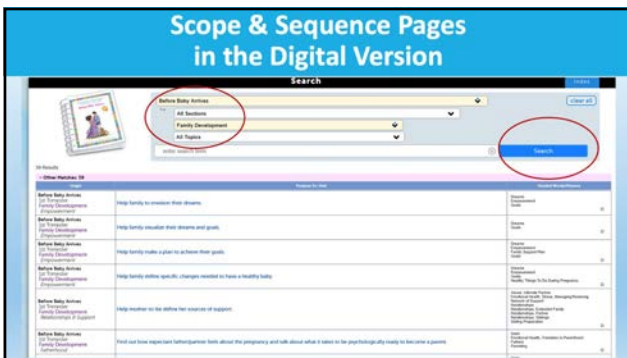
Scope & Sequence Pages in the Digital Version

Search

Before Baby Arrives

All Sections

Family Development

All Topics

enter search term

clear all

Search

39 Results

Other Matches: 39

| Stage | Purpose for Visit | Related Words/Phrases |
|---|---|---|
| Before Baby Arrives 1st Trimester Family Development Empowerment | Help family to envision their dreams. | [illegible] |
| Before Baby Arrives 1st Trimester Family Development Empowerment | Help family visualize their dreams and goals. | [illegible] |
| Before Baby Arrives 1st Trimester Family Development Empowerment | Help family make a plan to achieve their goals. | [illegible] |
| Before Baby Arrives 1st Trimester Family Development Empowerment | Help family define specific changes needed to have a healthy baby. | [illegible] |
| Before Baby Arrives 1st Trimester Family Development Relationships & Support | Help mother-to-be define her sources of support. | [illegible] |
| Before Baby Arrives 1st Trimester Family Development Fatherhood | Find out how expectant father/partner feels about the pregnancy and talk about what it takes to be psychologically ready to become a parent. | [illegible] |